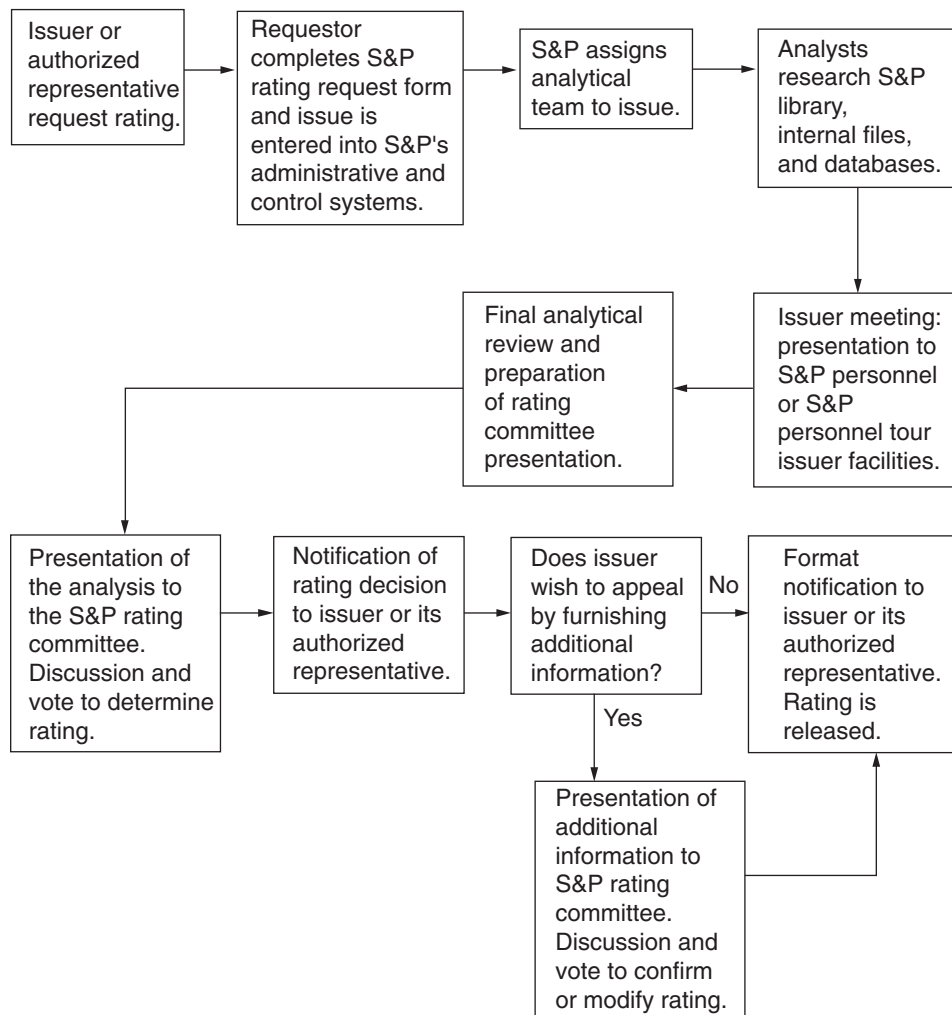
Issuer or authorized representative request rating.

Requestor completes S&P rating request form and issue is entered into S&P's administrative and control systems.

S&P assigns analytical team to issue.

Analysts research S&P library, internal files, and databases.

Issuer meeting: presentation to S&P personnel or S&P personnel tour issuer facilities.

Final analytical review and preparation of rating committee presentation.

Presentation of the analysis to the S&P rating committee. Discussion and vote to determine rating.

Notification of rating decision to issuer or its authorized representative.

Does issuer wish to appeal by furnishing additional information?

No

Format notification to issuer or its authorized representative. Rating is released.

Yes

Presentation of additional information to S&P rating committee. Discussion and vote to confirm or modify rating.